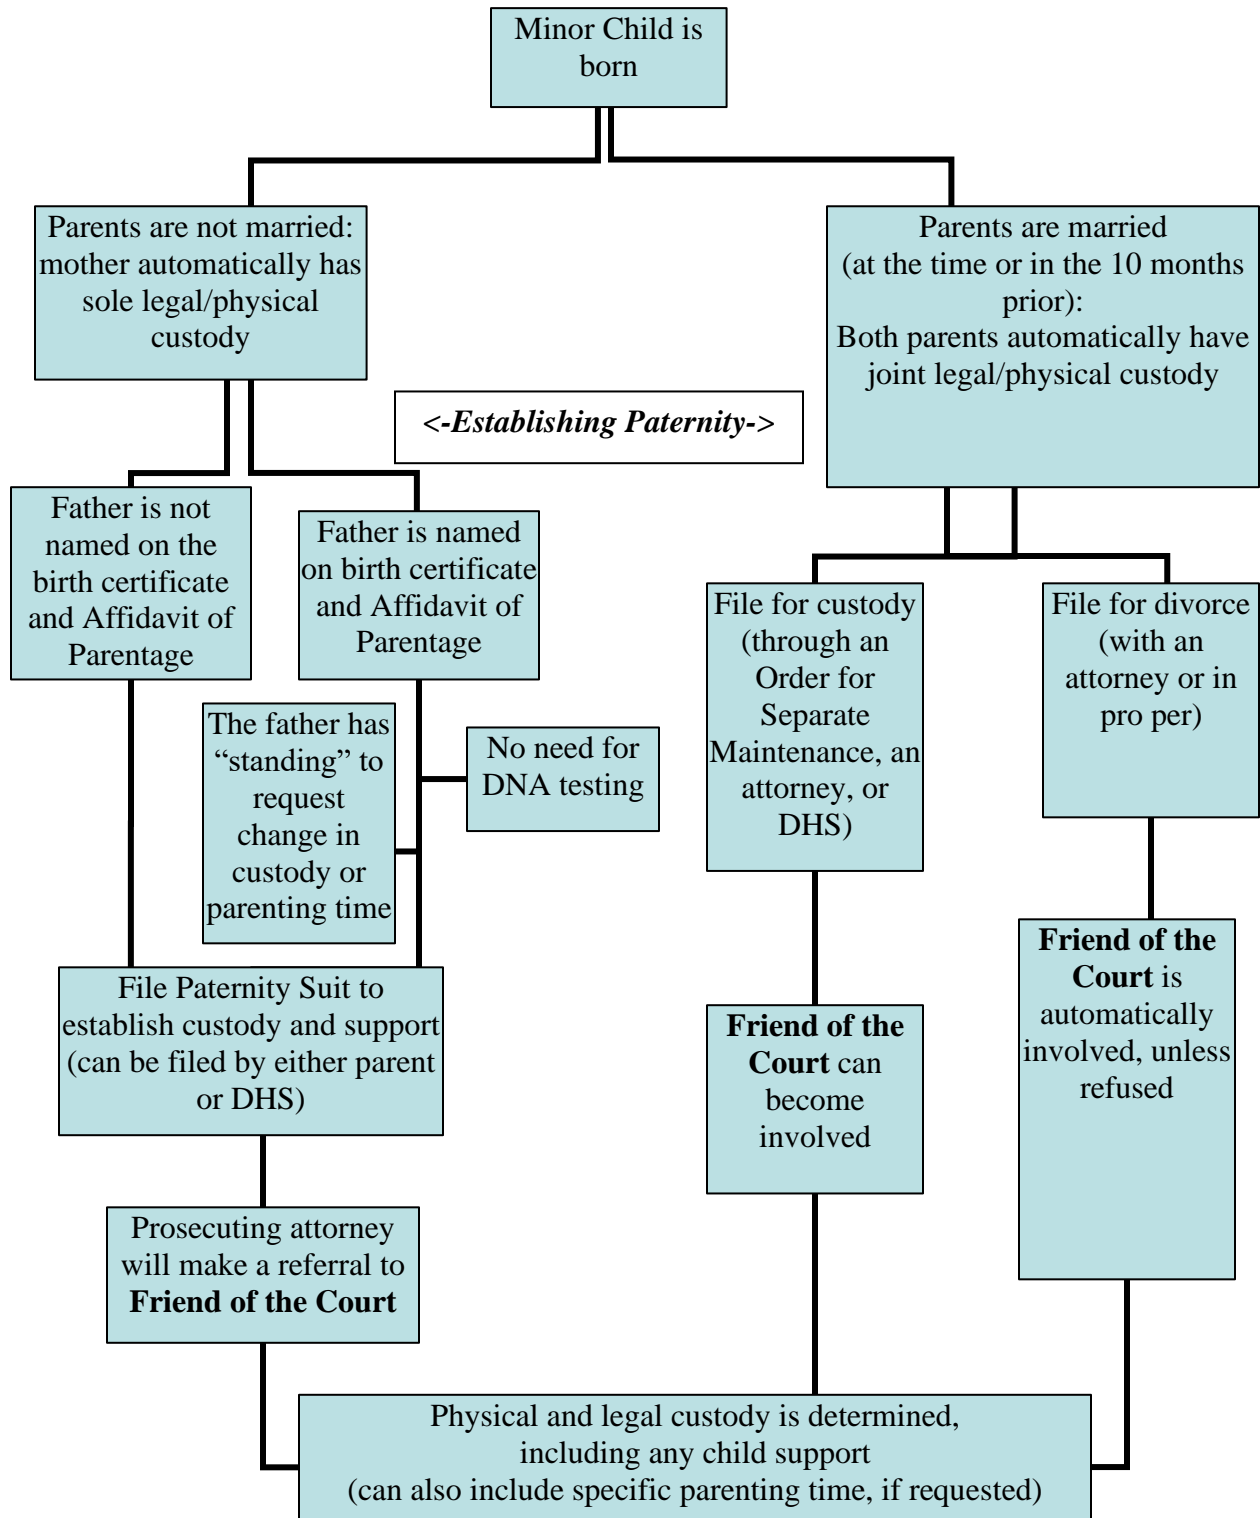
Minor Child is born

Parents are not married: mother automatically has sole legal/physical custody

Parents are married (at the time or in the 10 months prior): Both parents automatically have joint legal/physical custody

<-Establishing Paternity->

Father is not named on the birth certificate and Affidavit of Parentage

Father is named on birth certificate and Affidavit of Parentage

File for custody (through an Order for Separate Maintenance, an attorney, or DHS)

File for divorce (with an attorney or in pro per)

The father has "standing" to request change in custody or parenting time

No need for DNA testing

**Friend of the Court** is automatically involved, unless refused

File Paternity Suit to establish custody and support (can be filed by either parent or DHS)

**Friend of the Court** can become involved

Prosecuting attorney will make a referral to **Friend of the Court**

Physical and legal custody is determined, including any child support (can also include specific parenting time, if requested)